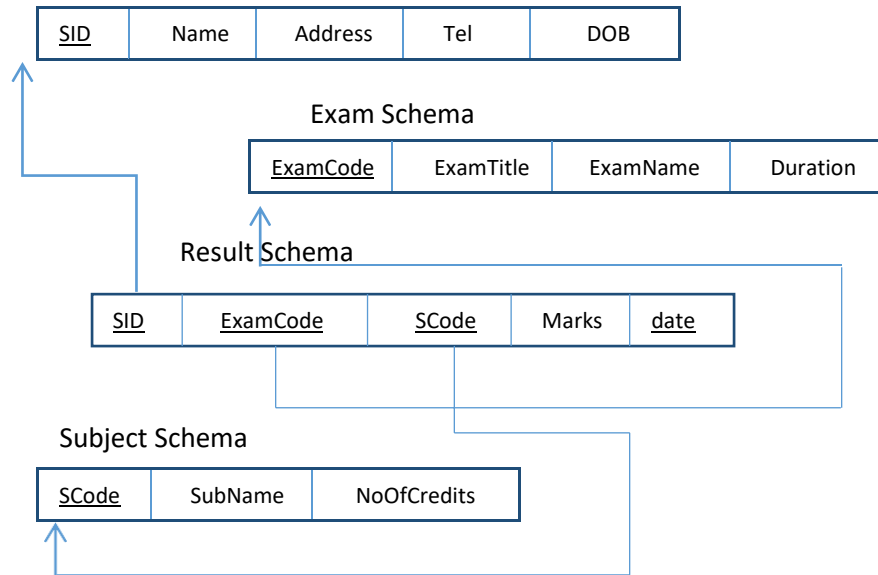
| SID | Name | Address | Tel | DOB |
|---|---|---|---|---|

Exam Schema

| ExamCode | ExamTitle | ExamName | Duration |
|---|---|---|---|

Result Schema

| SID | ExamCode | SCode | Marks | date |
|---|---|---|---|---|

Subject Schema

| SCode | SubName | NoOfCredits |
|---|---|---|